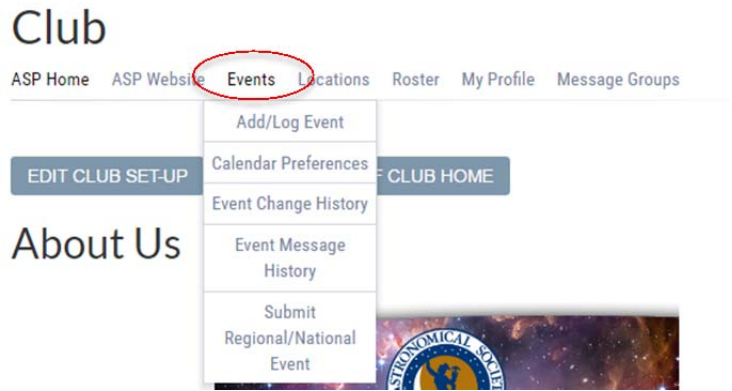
Club

ASP Home ASP Website Events Locations Roster My Profile Message Groups

Add/Log Event
Calendar Preferences
Event Change History
Event Message History
Submit Regional/National Event

EDIT CLUB SET-UP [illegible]F CLUB HOME

About Us

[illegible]ASTRONOMICAL SOCIET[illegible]